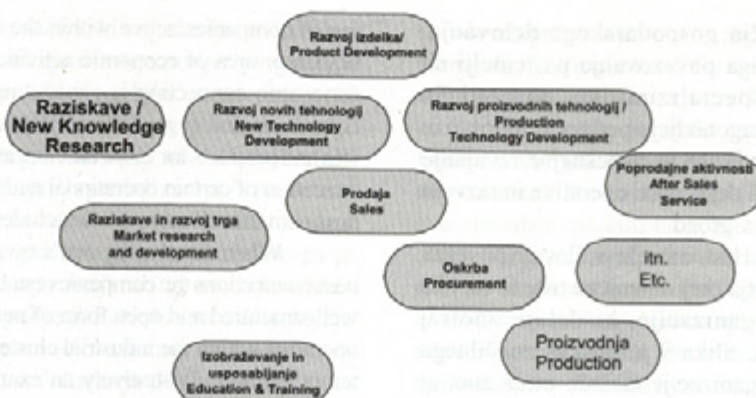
Razvoj izdelka/
Product Development

Raziskave /
New Knowledge
Research

Razvoj novih tehnologij
New Technology
Development

Razvoj proizvodnih tehnologij /
Production
Technology Development

Poprodajne aktivnosti
After Sales
Service

Prodaja
Sales

Raziskave in razvoj trga
Market research
and development

Oskrba
Procurement

itn.
Etc.

Proizvodnja
Production

Izobraževanje in
usposabljanje
Education & Training